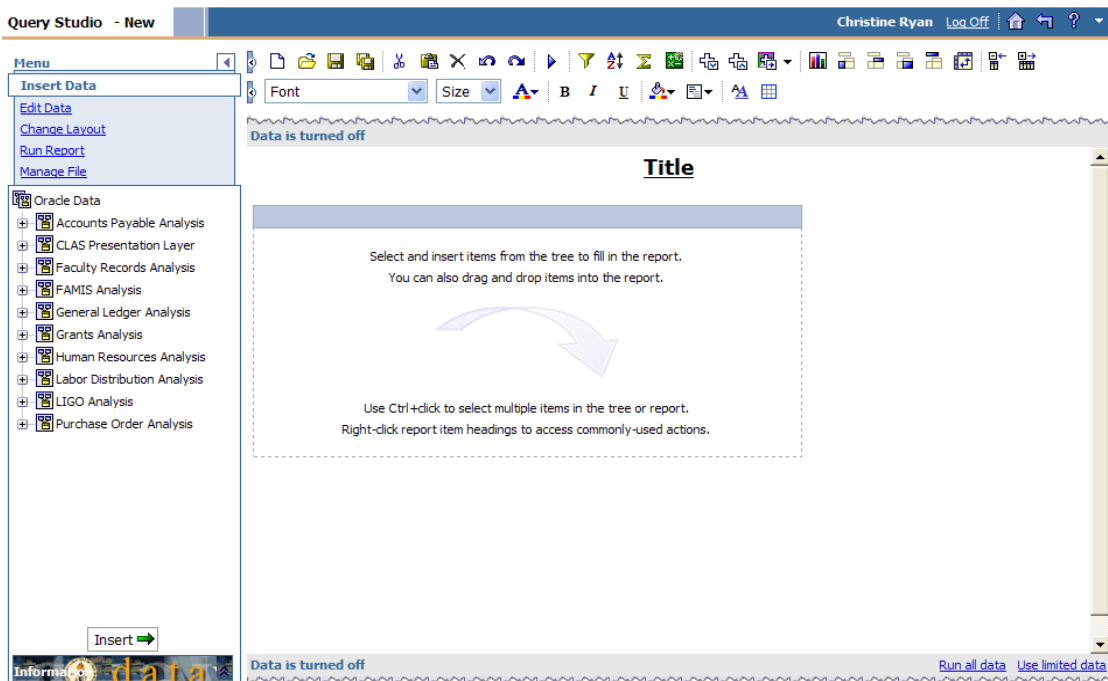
Query Studio - New

Christine Ryan Log Off

Menu

Insert Data
Edit Data
Change Layout
Run Report
Manage File

Oracle Data
Accounts Payable Analysis
CLAS Presentation Layer
Faculty Records Analysis
FAMIS Analysis
General Ledger Analysis
Grants Analysis
Human Resources Analysis
Labor Distribution Analysis
LIGO Analysis
Purchase Order Analysis

Insert

Informa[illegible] data

Font
Size
B I U

Data is turned off

Title

Select and insert items from the tree to fill in the report.
You can also drag and drop items into the report.

Use Ctrl+click to select multiple items in the tree or report.
Right-click report item headings to access commonly-used actions.

Data is turned off
Run all data Use limited data